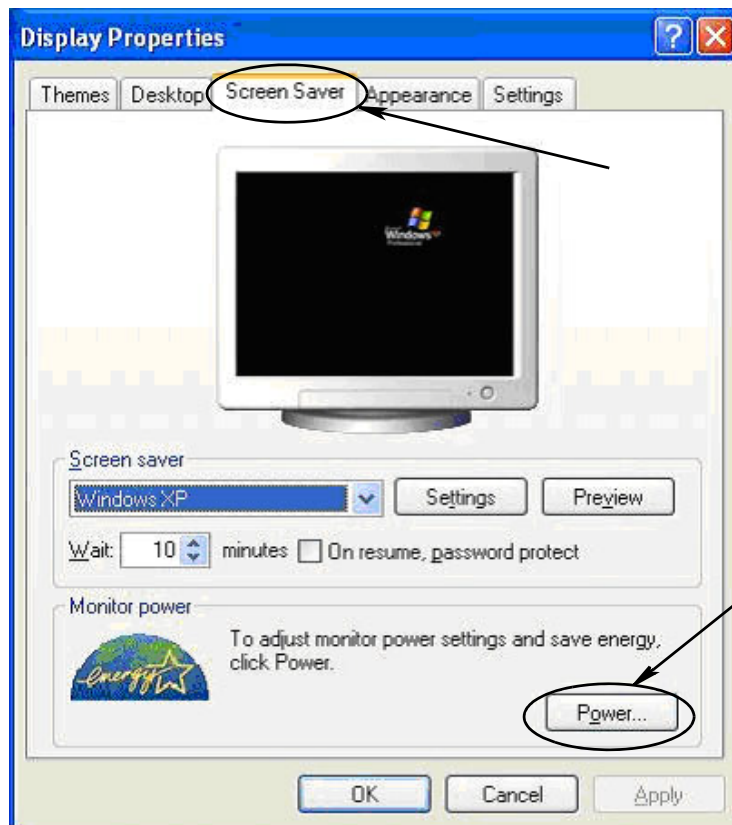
Display Properties

Themes | Desktop | Screen Saver | Appearance | Settings

Windows XP Professional

Screen saver

Windows XP

Settings

Preview

Wait: 10 minutes On resume, password protect

Monitor power

energy

To adjust monitor power settings and save energy, click Power.

Power...

OK

Cancel

Apply